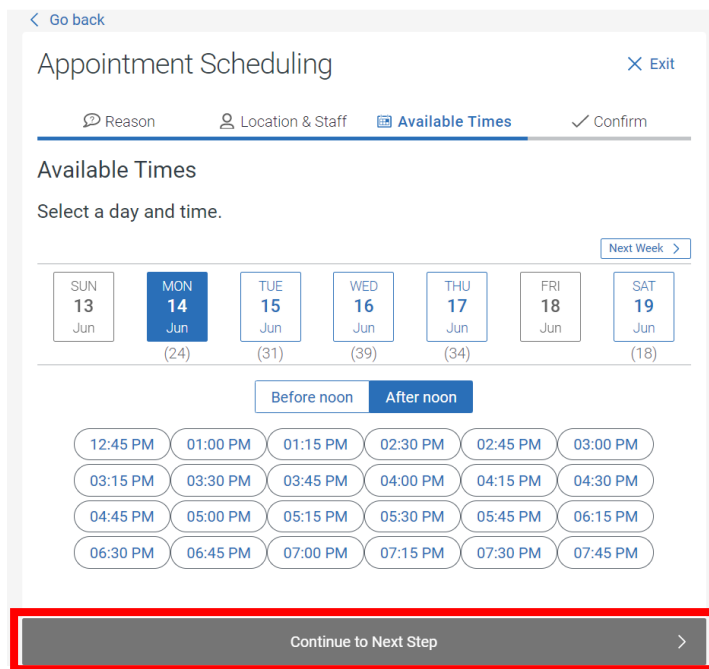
< Go back

Appointment Scheduling

× Exit

Reason Location & Staff Available Times Confirm

Available Times

Select a day and time.

Next Week >

SUN 13 Jun

MON 14 Jun (24)

TUE 15 Jun (31)

WED 16 Jun (39)

THU 17 Jun (34)

FRI 18 Jun

SAT 19 Jun (18)

Before noon After noon

12:45 PM 01:00 PM 01:15 PM 02:30 PM 02:45 PM 03:00 PM
03:15 PM 03:30 PM 03:45 PM 04:00 PM 04:15 PM 04:30 PM
04:45 PM 05:00 PM 05:15 PM 05:30 PM 05:45 PM 06:15 PM
06:30 PM 06:45 PM 07:00 PM 07:15 PM 07:30 PM 07:45 PM

Continue to Next Step >